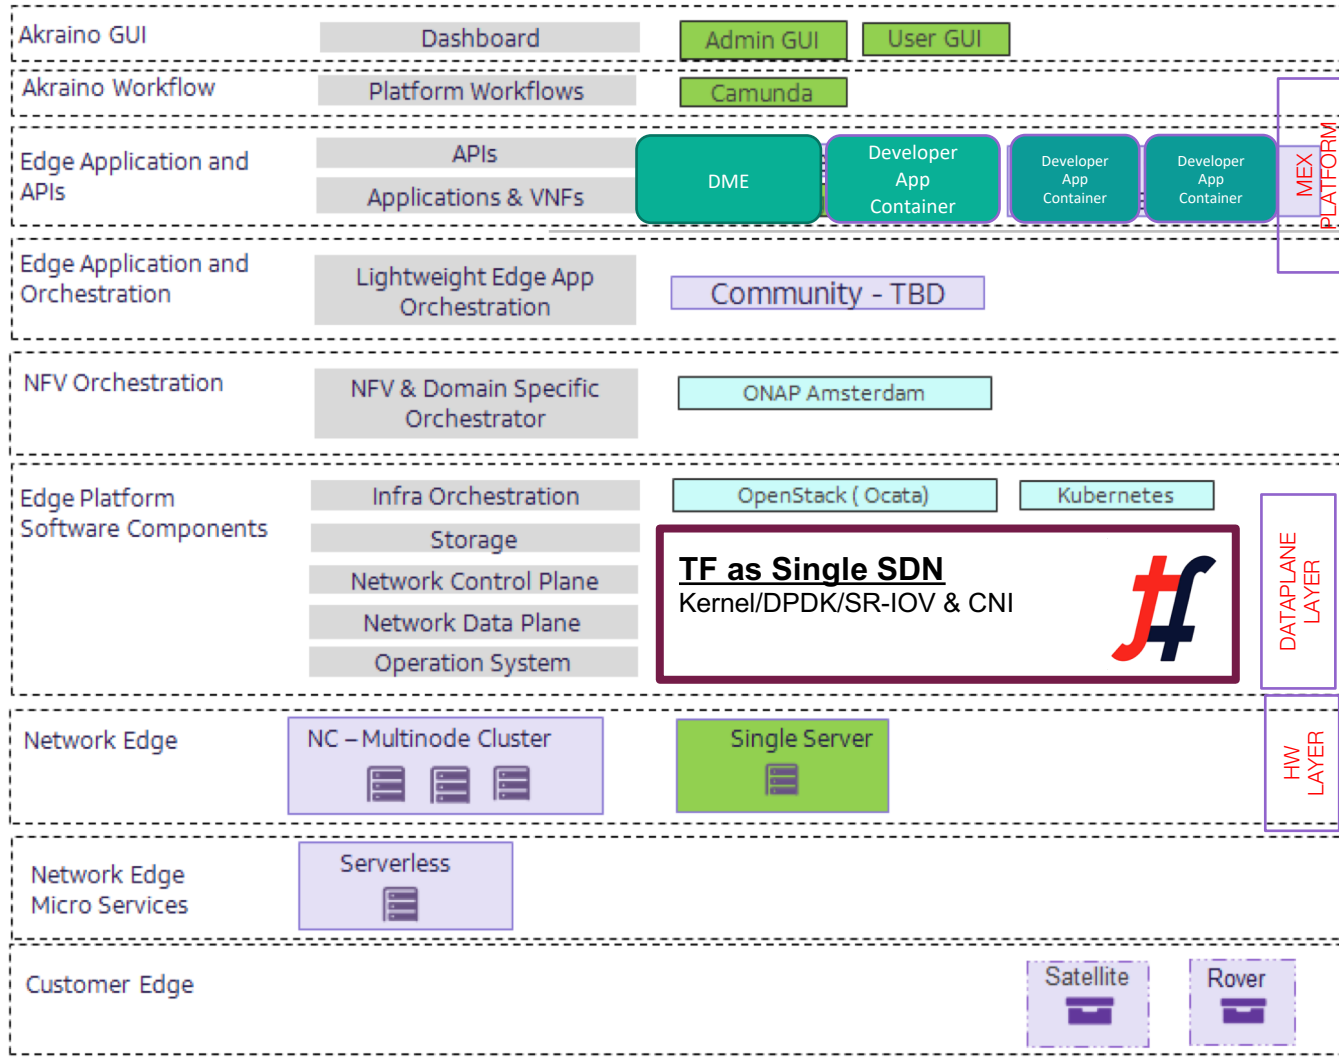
Akraino GUI

Dashboard

Admin GUI

User GUI

Akraino Workflow

Platform Workflows

Camunda

MEX PLATFORM

Edge Application and APIs

APIs

Applications & VNFs

DME

Developer App Container

Developer App Container

Developer App Container

Edge Application and Orchestration

Lightweight Edge App Orchestration

Community - TBD

NFV Orchestration

NFV & Domain Specific Orchestrator

ONAP Amsterdam

Edge Platform Software Components

Infra Orchestration

Storage

Network Control Plane

Network Data Plane

Operation System

OpenStack ( Ocata)

Kubernetes

TF as Single SDN
Kernel/DPDK/SR-IOV & CNI

DATAPLANE LAYER

Network Edge

NC – Multinode Cluster

Single Server

HW LAYER

Network Edge Micro Services

Serverless

Customer Edge

Satellite

Rover